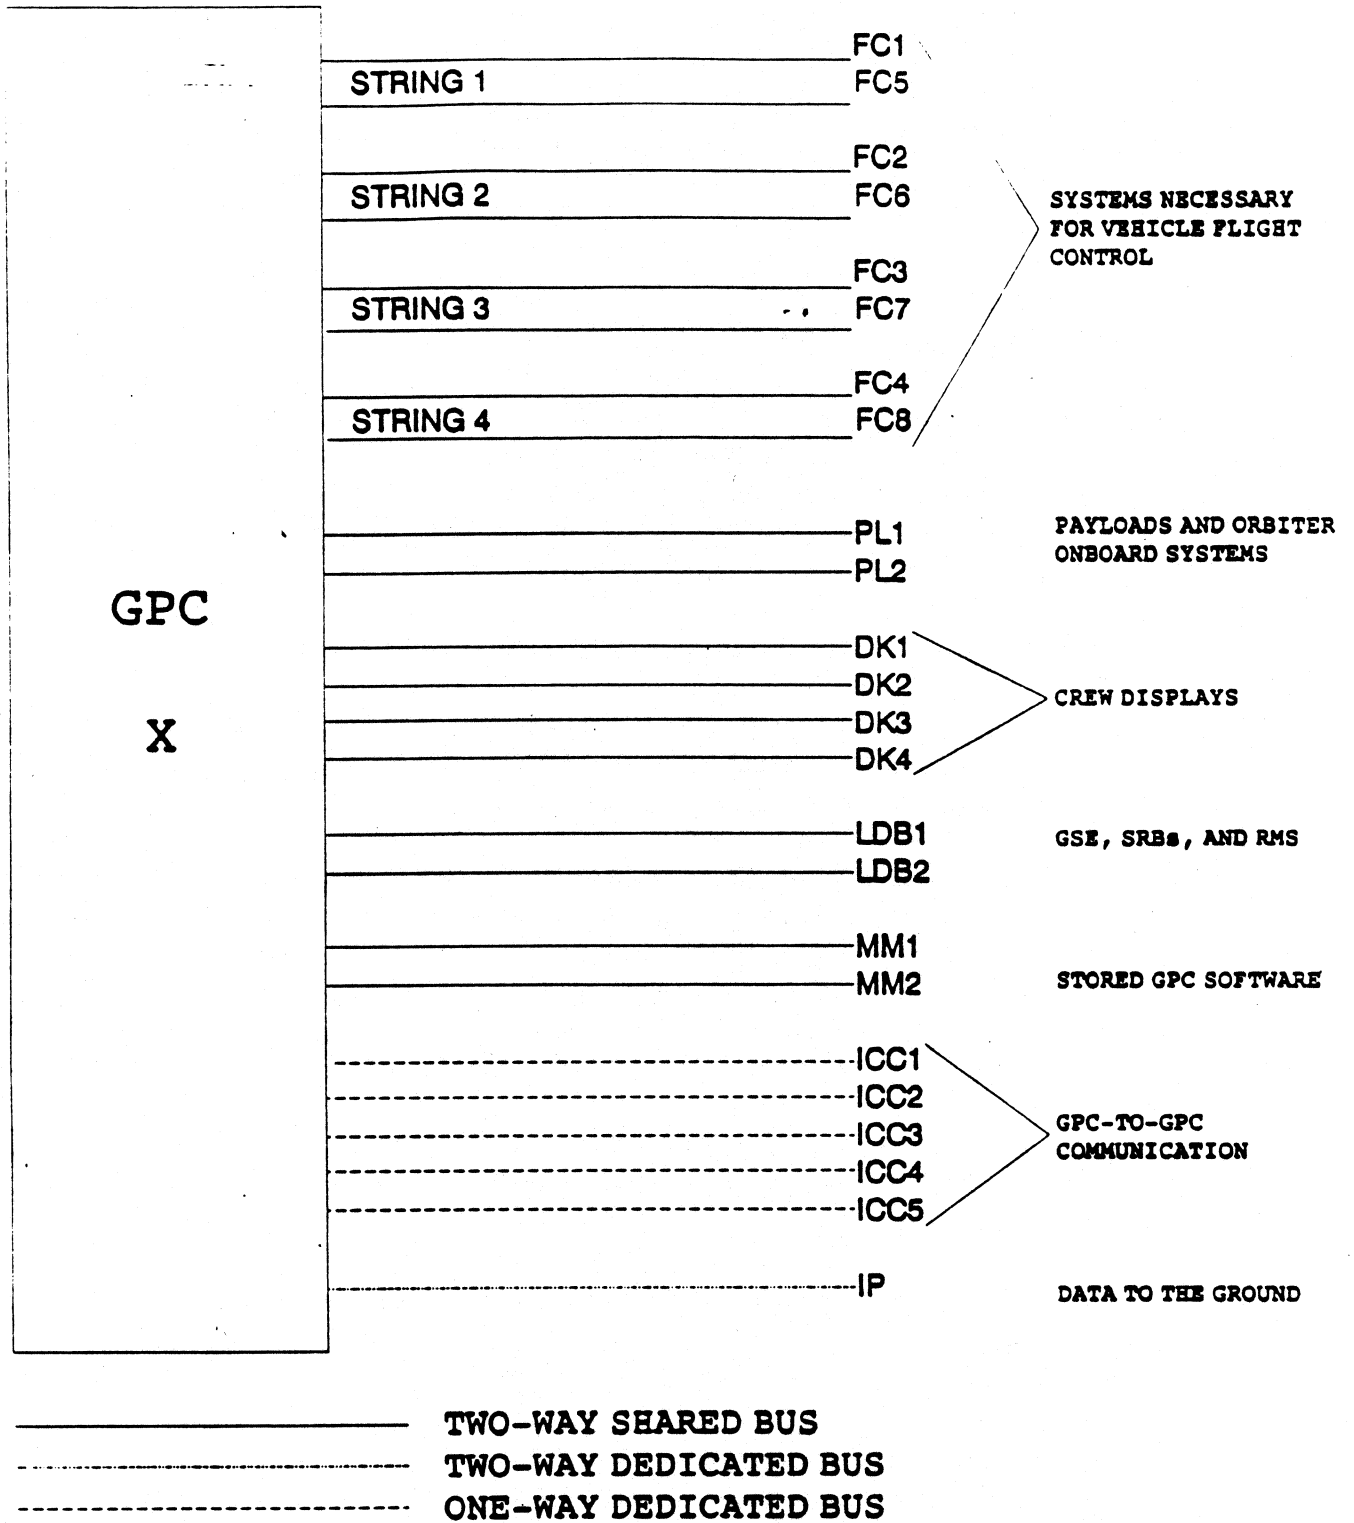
GPC

X

FC1
STRING 1
FC5

FC2
STRING 2
FC6

FC3
STRING 3
FC7

FC4
STRING 4
FC8

SYSTEMS NECESSARY FOR VEHICLE FLIGHT CONTROL

PL1
PL2

PAYLOADS AND ORBITER ONBOARD SYSTEMS

DK1
DK2
DK3
DK4

CREW DISPLAYS

LDB1
LDB2

GSE, SRBs, AND RMS

MM1
MM2

STORED GPC SOFTWARE

ICC1
ICC2
ICC3
ICC4
ICC5

GPC-TO-GPC COMMUNICATION

IP

DATA TO THE GROUND

TWO-WAY SHARED BUS
TWO-WAY DEDICATED BUS
ONE-WAY DEDICATED BUS